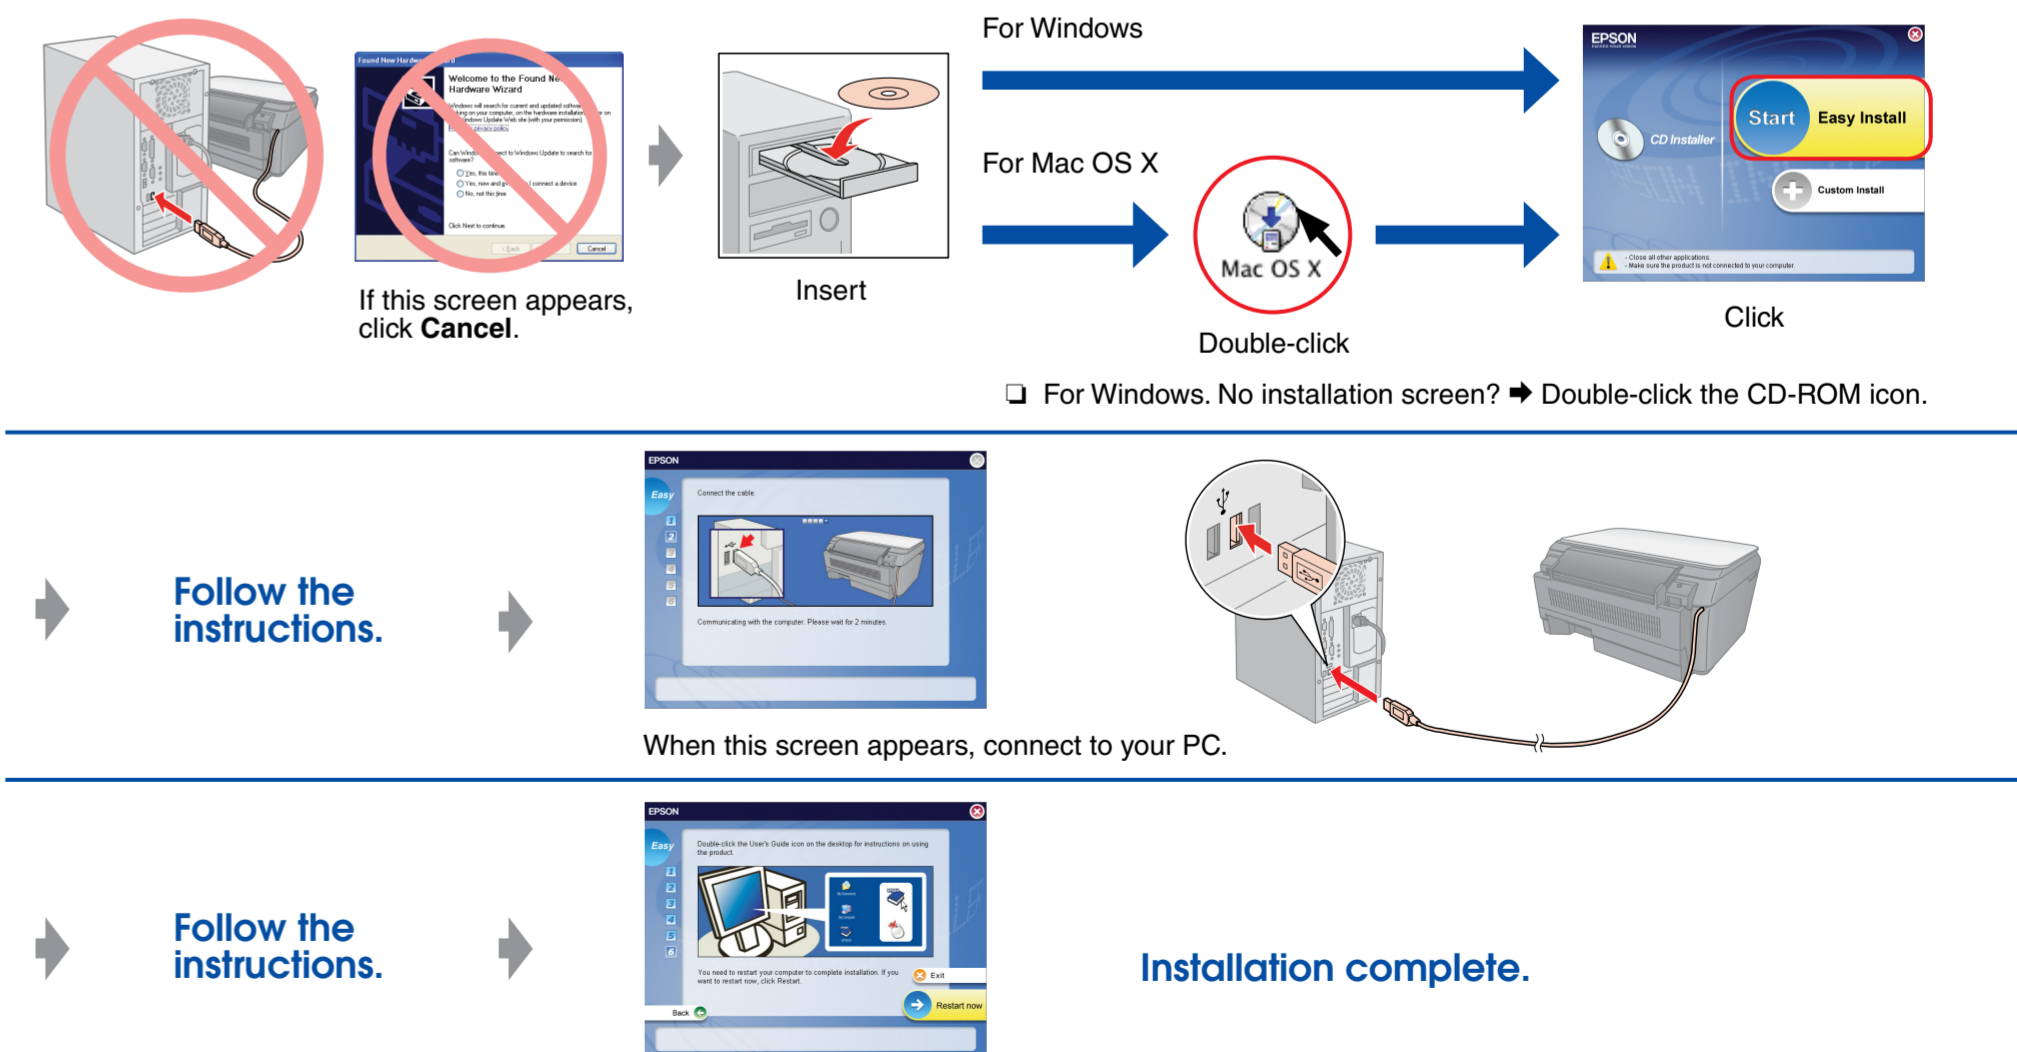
Found New Hardware Wizard

Welcome to the Found New Hardware Wizard

Click Next to continue.

< Back Cancel

If this screen appears, click **Cancel**.

Insert

For Windows

For Mac OS X

Mac OS X

Double-click

EPSON

CD Installer

Start Easy Install

Custom Install

- Close all other applications.
- Make sure the product is not connected to your computer.

Click

❏ For Windows. No installation screen? ➡ Double-click the CD-ROM icon.

Follow the instructions.

EPSON

Easy

Connect the cable.

Communicating with the computer. Please wait for 2 minutes.

When this screen appears, connect to your PC.

Follow the instructions.

EPSON

Easy

Double-click the User's Guide icon on the desktop for instructions on using the product.

You need to restart your computer to complete installation. If you want to restart now, click Restart.

Exit

Restart now

Back

Installation complete.